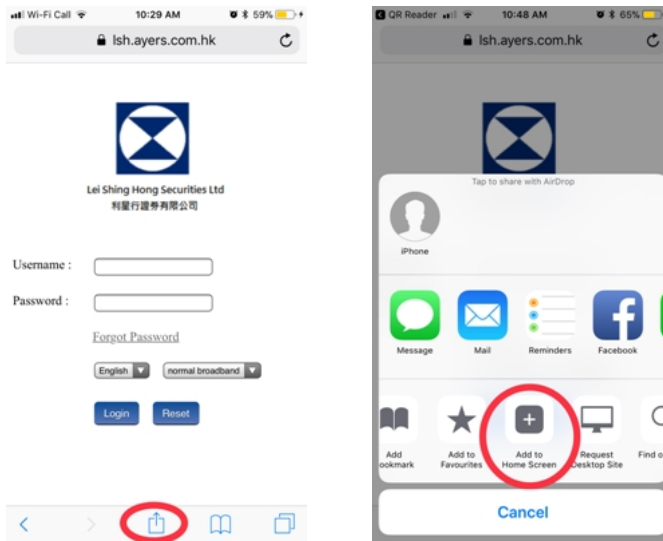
Wi-Fi Call 10:29 AM 59%
lsh.ayers.com.hk

Lei Shing Hong Securities Ltd
利星行證券有限公司

Username :
Password :
Forgot Password
English
normal broadband
Login
Reset

QR Reader 10:48 AM 65%
lsh.ayers.com.hk

Tap to share with AirDrop
iPhone
Message
Mail
Reminders
Facebook
Add Bookmark
Add to Favourites
Add to Home Screen
Request Desktop Site
Find o
Cancel